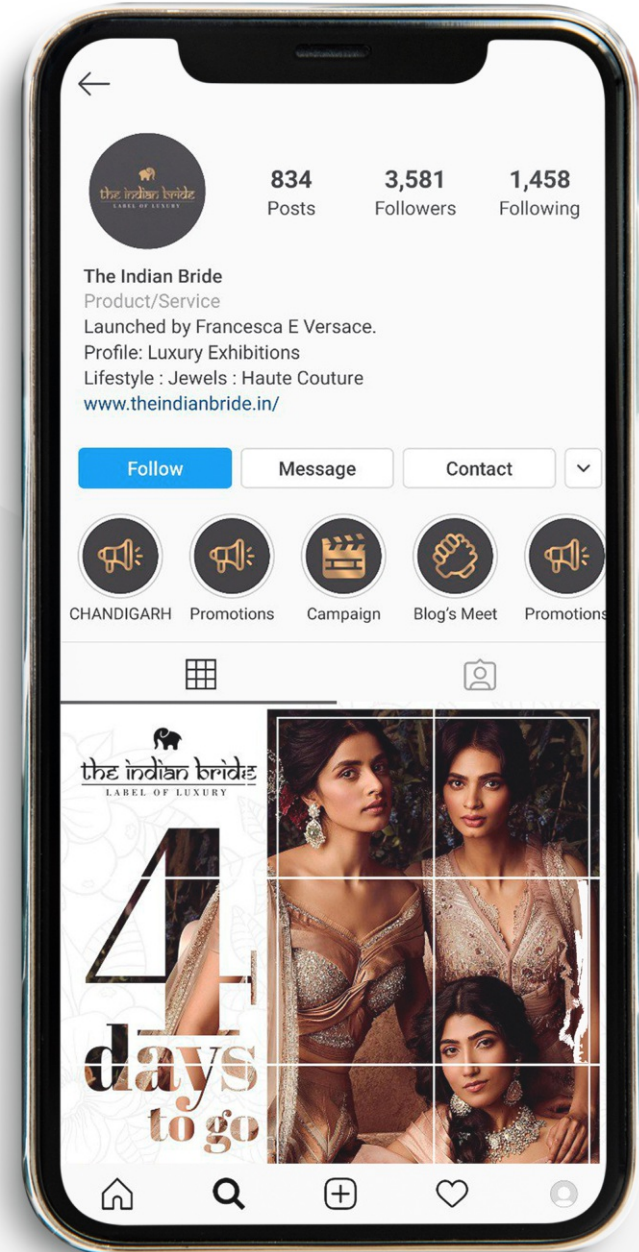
the indian bride
LABEL OF LUXURY

834
Posts

3,581
Followers

1,458
Following

The Indian Bride
Product/Service
Launched by Francesca E Versace.
Profile: Luxury Exhibitions
Lifestyle : Jewels : Haute Couture
www.theindianbride.in/

Follow
Message
Contact

CHANDIGARH
Promotions
Campaign
Blog's Meet
Promotions

the indian bride
LABEL OF LUXURY

4
days
to go